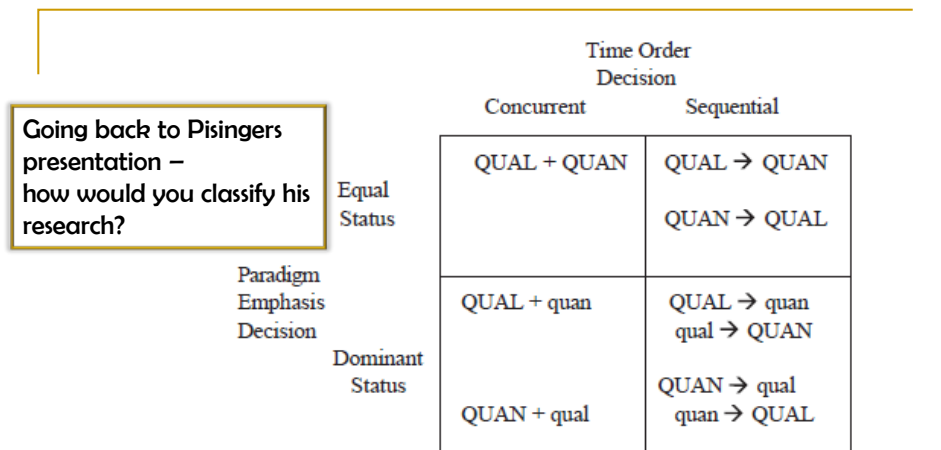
Going back to Pisingers presentation – how would you classify his research?

Time Order Decision

| | | Concurrent | Sequential |
|---|---|---|---|
| Paradigm Emphasis Decision | Equal Status | QUAL + QUAN | QUAL → QUAN<br>QUAN → QUAL |
| | Dominant Status | QUAL + quan<br>QUAN + qual | QUAL → quan<br>qual → QUAN<br>QUAN → qual<br>quan → QUAL |